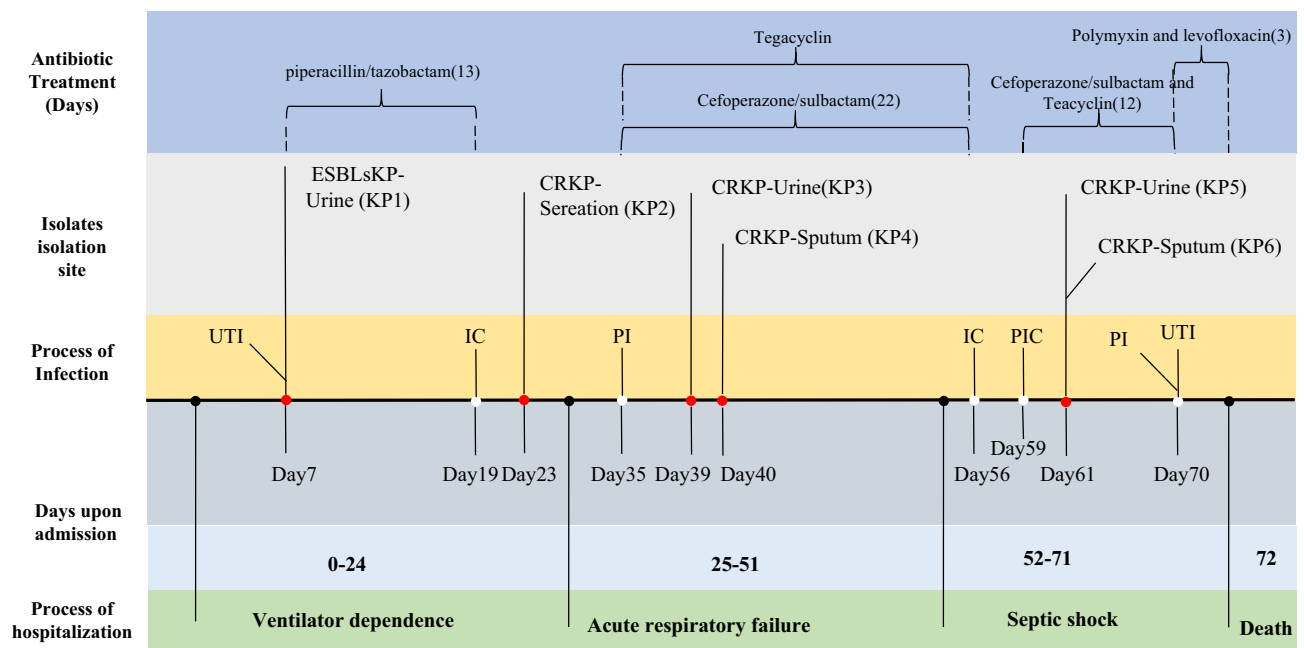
Antibiotic Treatment (Days)

piperacillin/tazobactam(13)

Tegacyclin

Cefoperazone/sulbactam(22)

Polymyxin and levofloxacin(3)

Cefoperazone/sulbactam and Teacyclin(12)

Isolates isolation site

ESBLsKP-Urine (KP1)

CRKP-Sereation (KP2)

CRKP-Urine(KP3)

CRKP-Sputum (KP4)

CRKP-Urine (KP5)

CRKP-Sputum (KP6)

Process of Infection

UTI

IC

PI

IC

PIC

PI

UTI

Day7

Day19

Day23

Day35

Day39

Day40

Day56

Day59

Day61

Day70

Days upon admission

0-24

25-51

52-71

72

Process of hospitalization

Ventilator dependence

Acute respiratory failure

Septic shock

Death